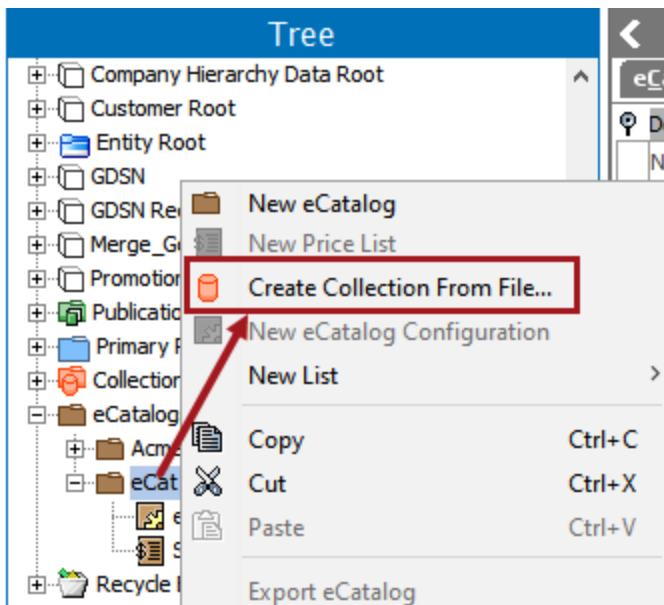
Tree

Company Hierarchy Data Root
Customer Root
Entity Root
GDSN
GDSN Re
Merge_G
Promotio
Publicatio
Primary F
Collection
eCatalog
Acm
eCat
e
S
Recycle

New eCatalog
New Price List
Create Collection From File...
New eCatalog Configuration
New List
Copy Ctrl+C
Cut Ctrl+X
Paste Ctrl+V
Export eCatalog

eC
D
N